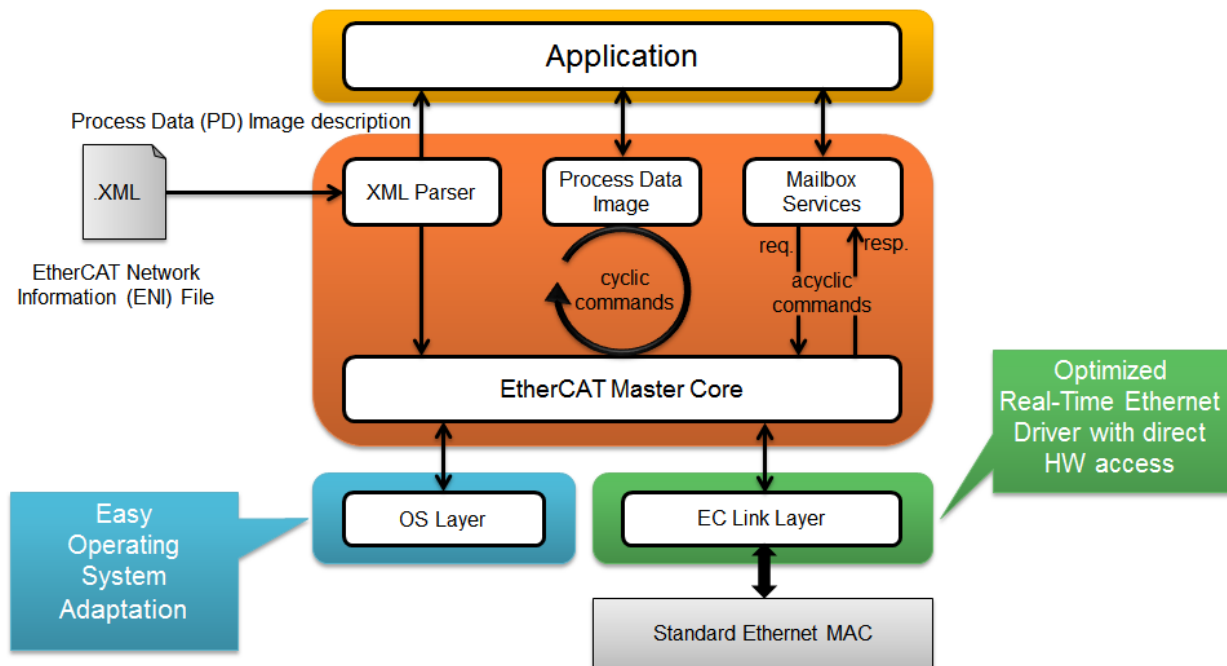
Application

Process Data (PD) Image description

.XML

EtherCAT Network Information (ENI) File

XML Parser

Process Data Image

Mailbox Services

req.

resp.

cyclic commands

acyclic commands

EtherCAT Master Core

Optimized Real-Time Ethernet Driver with direct HW access

Easy Operating System Adaptation

OS Layer

EC Link Layer

Standard Ethernet MAC